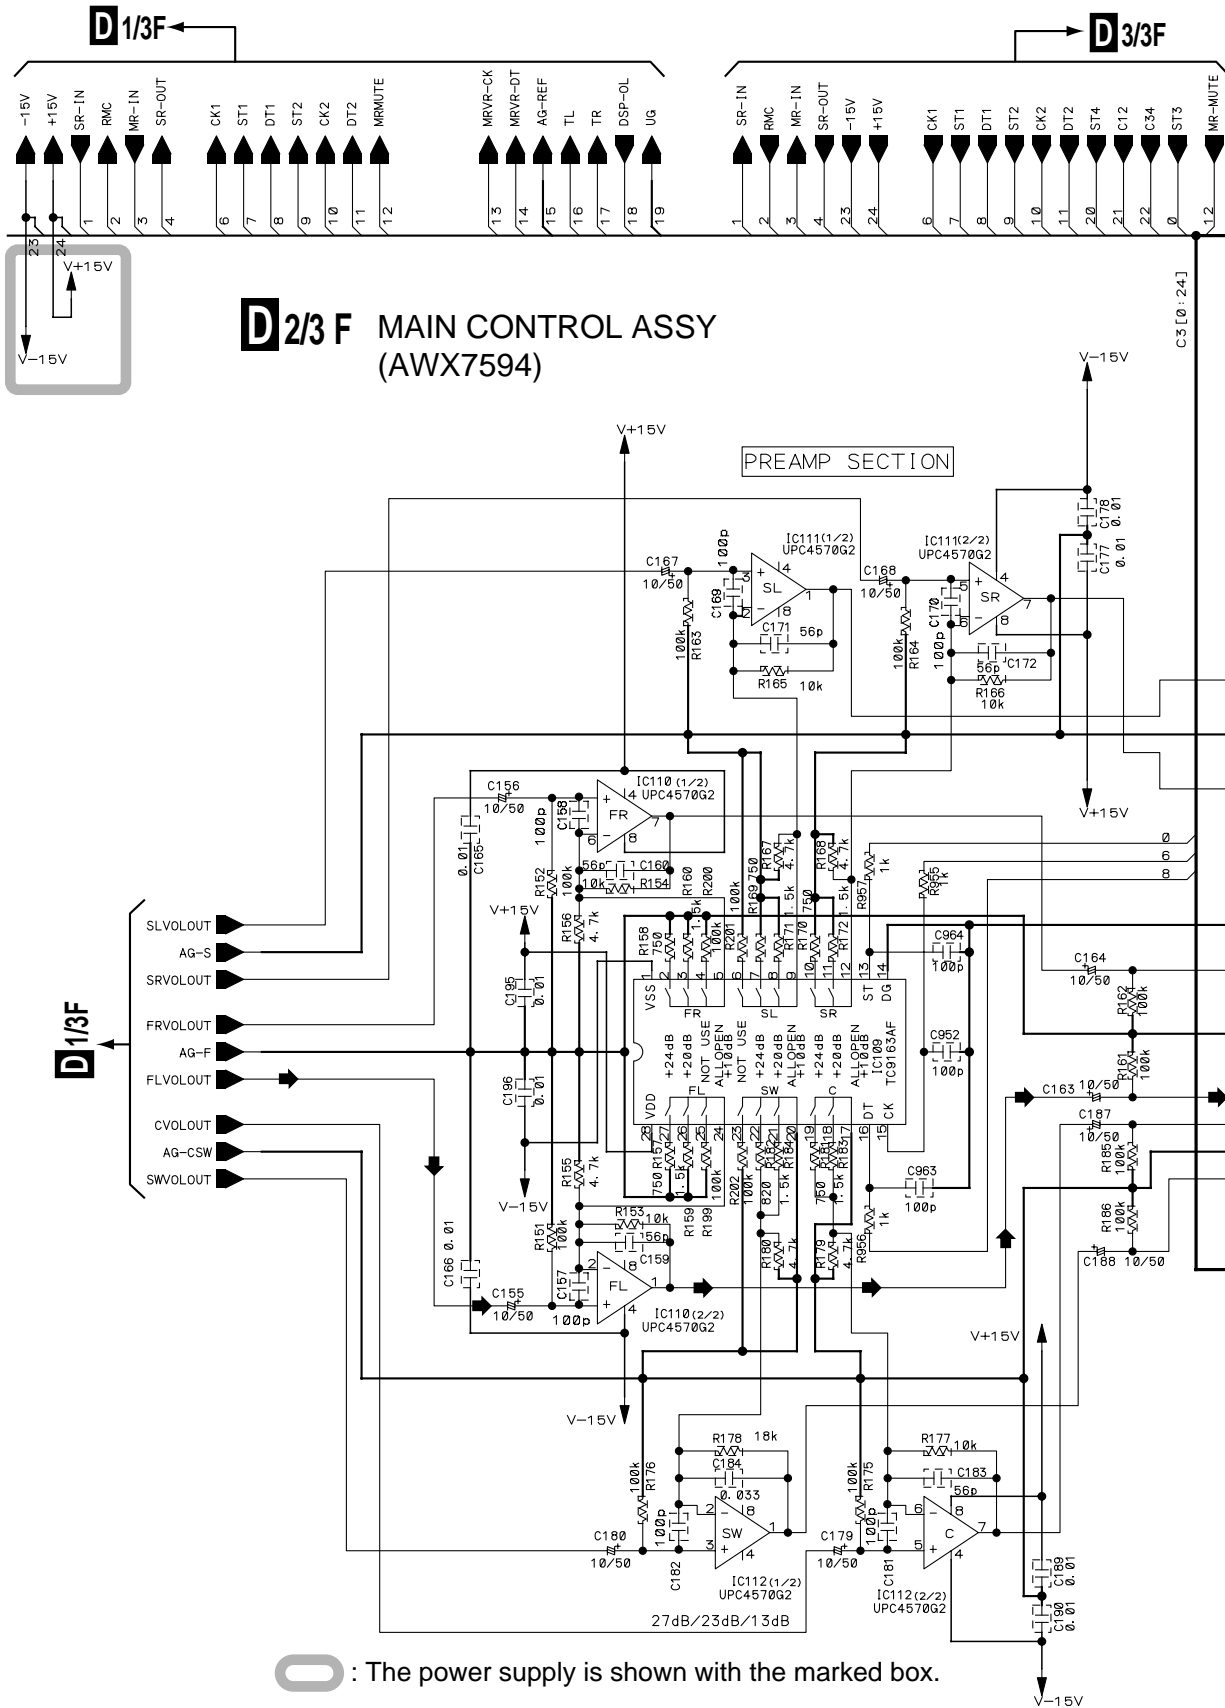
D 1/3F

D 3/3F

-15V +15V SR-IN RMC MR-IN SR-OUT CK1 ST1 DT1 ST2 CK2 DT2 MRMUTE MRVR-CK MRVR-DT AG-REF TL TR DSP-OL UG

23 24 1 2 3 4 6 7 8 9 10 11 12 13 14 15 16 17 18 19

SR-IN RMC MR-IN SR-OUT -15V +15V CK1 ST1 DT1 ST2 CK2 DT2 ST4 C12 C34 ST3 MR-MUTE

1 2 3 4 23 24 6 7 8 9 10 11 20 21 22 0 12

V+15V

V-15V

D 2/3 F MAIN CONTROL ASSY (AWX7594)

C3[0:24]

V-15V

V+15V

PREAMP SECTION

C167 10/50 100p C169 IC111(1/2) UPC4570G2 SL C171 56p R165 10k 100k R163

C168 10/50 IC111(2/2) UPC4570G2 SR C170 100p 100k R164 56p C172 R166 10k

C178 0.01 C177 0.01

V+15V

C156 10/50 100p C158 IC110 (1/2) UPC4570G2 FR 0.01 C165 56p C160 10k R154 R152 100k R160 R200

R167 4.7k R168 4.7k R169 750 1.5k 100k R957 1k R955 1k

0 6 8

V+15V R156 4.7k R158 750 1.5k 100k R201 R170 750 R171 1.5k R172 1.5k C964 100p

VSS FR SL SR ST DG +24dB +20dB NOT USE ALL OPEN +10dB NOT USE +24dB +20dB ALL OPEN +10dB +24dB +20dB ALL OPEN +10dB IC109 TC9163AF VDD FL SW C DT CK

C195 0.01 C196 0.01 C952 100p

C164 10/50 R162 100k R161 100k C163 10/50 C187 10/50 R185 100k R186 100k C188 10/50

SLVOLOUT AG-S SRVOLOUT FRVOLOUT AG-F FLVOLOUT CVOLOUT AG-CSW SWVOLOUT

D 1/3F

V-15V R155 4.7k 750 R157 1.5k 100k R202 100k 820 1.5k R184 750 1.5k R183 C963 100p 1k R956

C166 0.01 R151 100k R153 10k 56p C159 R159 R199 R180 4.7k R179 4.7k

C155 10/50 C157 100p FL IC110(2/2) UPC4570G2

V+15V

V-15V

R178 18k C184 0.033 100k R176 100p C180 10/50 C182 SW IC112(1/2) UPC4570G2

R177 10k C183 56p 100k R175 100p C179 10/50 C181 C IC112(2/2) UPC4570G2

C189 0.01 C190 0.01

27dB/23dB/13dB

: The power supply is shown with the marked box.

V-15V